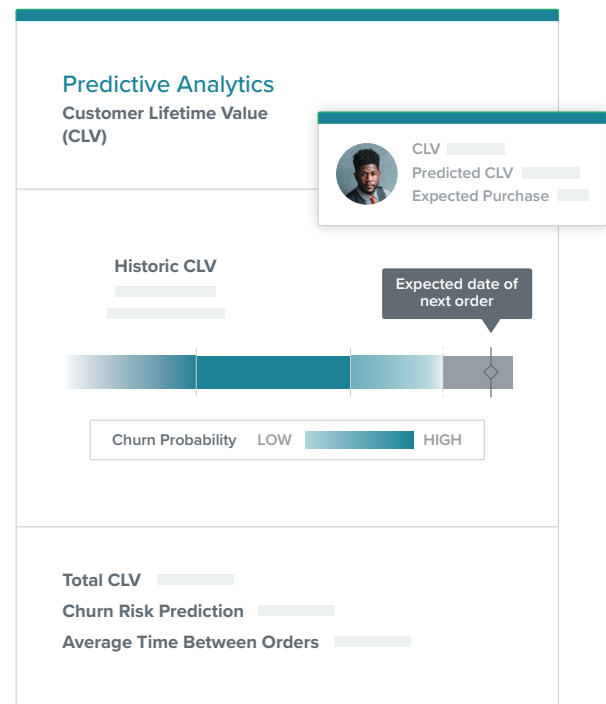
Predictive Analytics
Customer Lifetime Value (CLV)

CLV
Predicted CLV
Expected Purchase

Historic CLV

Expected date of next order

Churn Probability LOW HIGH

Total CLV
Churn Risk Prediction
Average Time Between Orders